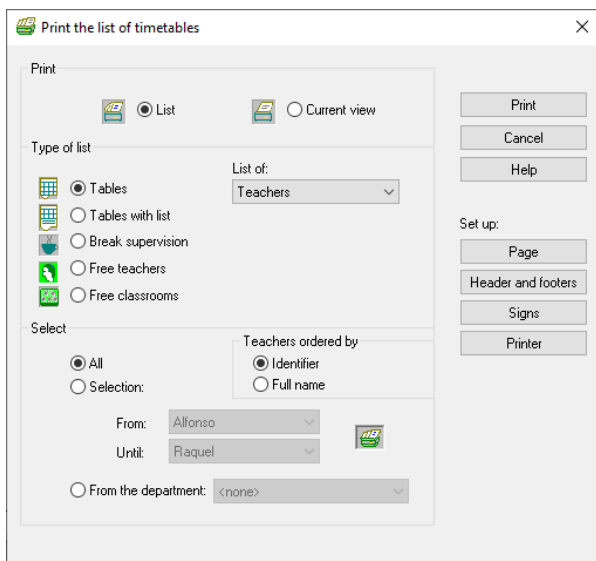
Print the list of timetables

Print

List

Current view

Type of list

Tables

Tables with list

Break supervision

Free teachers

Free classrooms

List of:

Teachers

Select

All

Selection:

Teachers ordered by

Identifier

Full name

From: Alfonso

Until: Raquel

From the department: <none>

Print

Cancel

Help

Set up:

Page

Header and footers

Signs

Printer